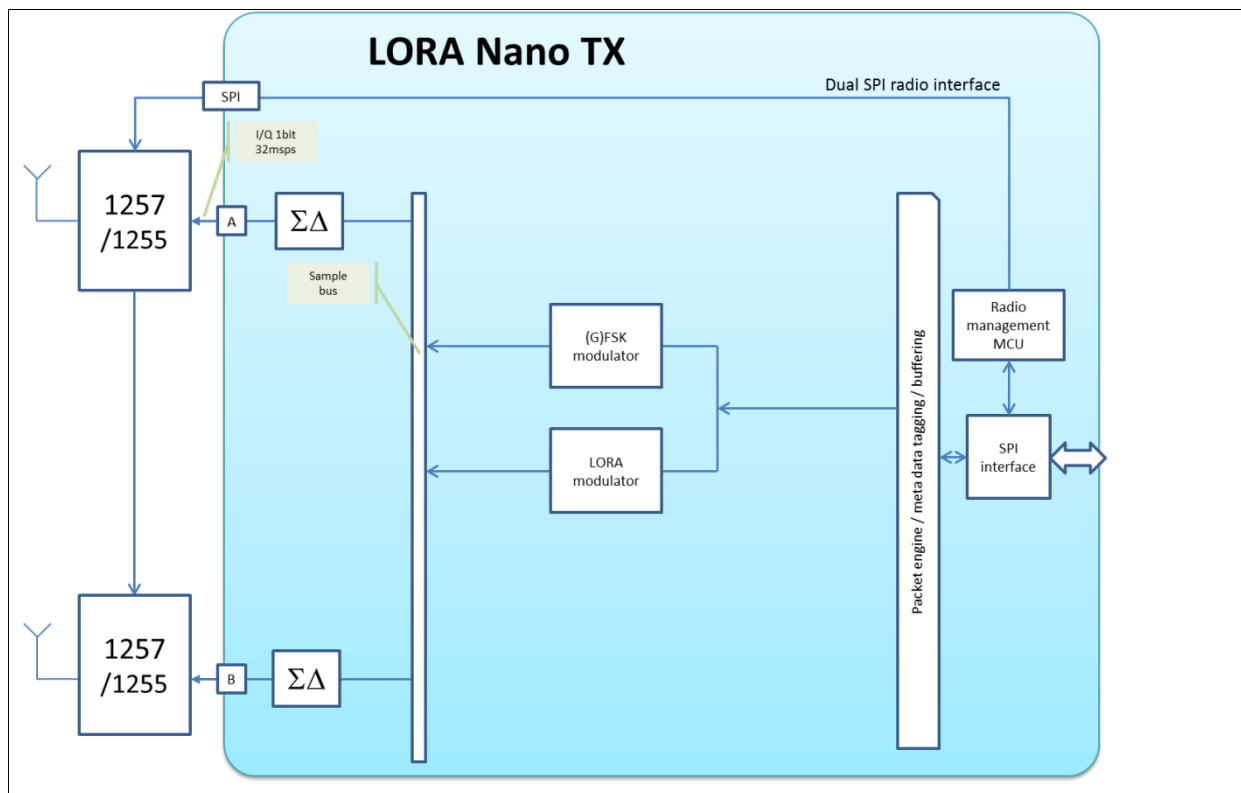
LORA Nano TX

SPI

Dual SPI radio interface

I/Q 1bit 32msps

1257 /1255

A

$\Sigma\Delta$

Sample bus

(G)FSK modulator

LORA modulator

Packet engine / meta data tagging / buffering

Radio management MCU

SPI interface

1257 /1255

B

$\Sigma\Delta$